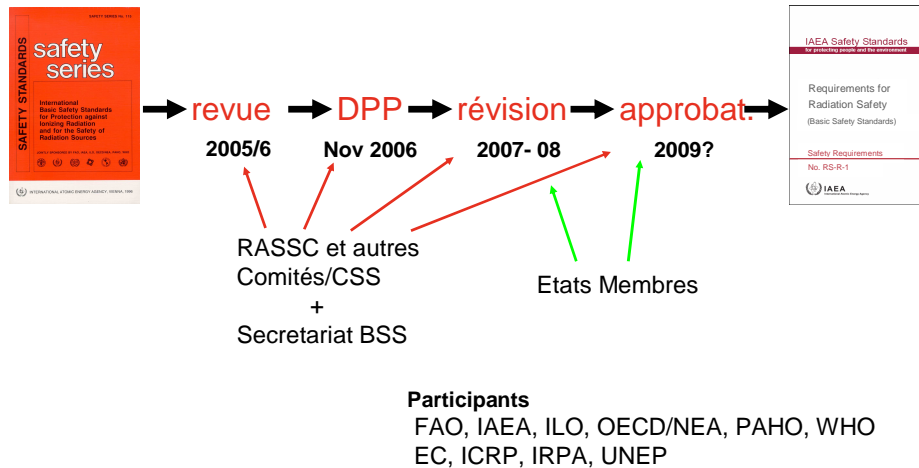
SAFETY SERIES No. 115

SAFETY STANDARDS

safety series

International Basic Safety Standards for Protection against Ionizing Radiation and for the Safety of Radiation Sources

JOINTLY SPONSORED BY FAO, IAEA, ILO, OECD/NEA, PAHO, WHO

INTERNATIONAL ATOMIC ENERGY AGENCY, VIENNA, 1996

revue DPP révision approbat.

2005/6 Nov 2006 2007- 08 2009?

IAEA Safety Standards
for protecting people and the environment

Requirements for Radiation Safety
(Basic Safety Standards)

Safety Requirements
No. RS-R-1

IAEA
International Atomic Energy Agency

RASSC et autres Comités/CSS
+
Secretariat BSS

Etats Membres

Participants
FAO, IAEA, ILO, OECD/NEA, PAHO, WHO
EC, ICRP, IRPA, UNEP